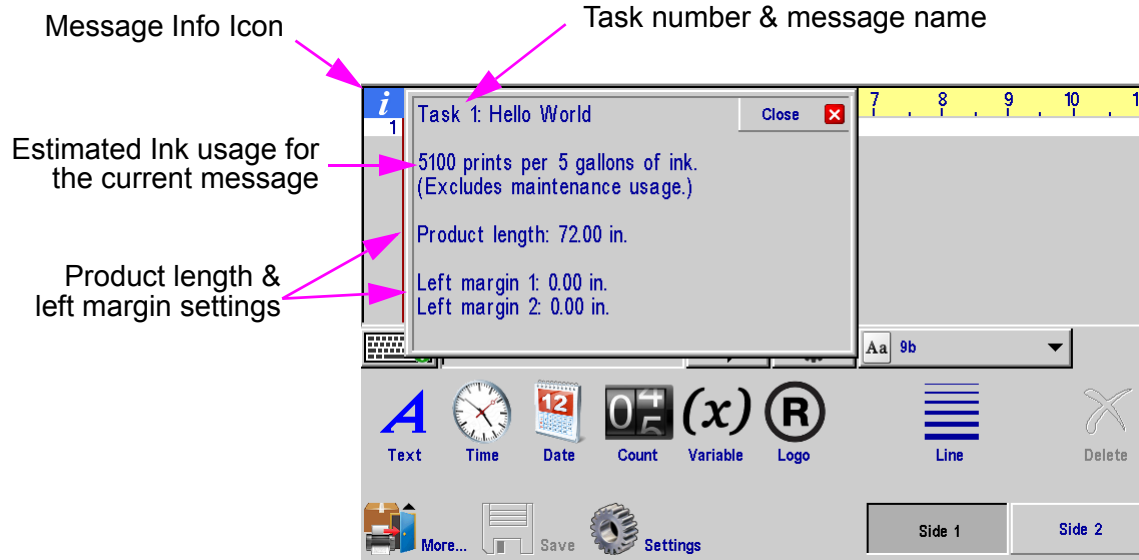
Message Info Icon

Task number & message name

Estimated Ink usage for the current message

Product length & left margin settings

i
1

Task 1: Hello World

Close

5100 prints per 5 gallons of ink.
(Excludes maintenance usage.)

Product length: 72.00 in.

Left margin 1: 0.00 in.
Left margin 2: 0.00 in.

7 8 9 10 1

Aa 9b

A
Text

Time

12
Date

0
Count

(x)
Variable

R
Logo

Line

Delete

More...

Save

Settings

Side 1

Side 2